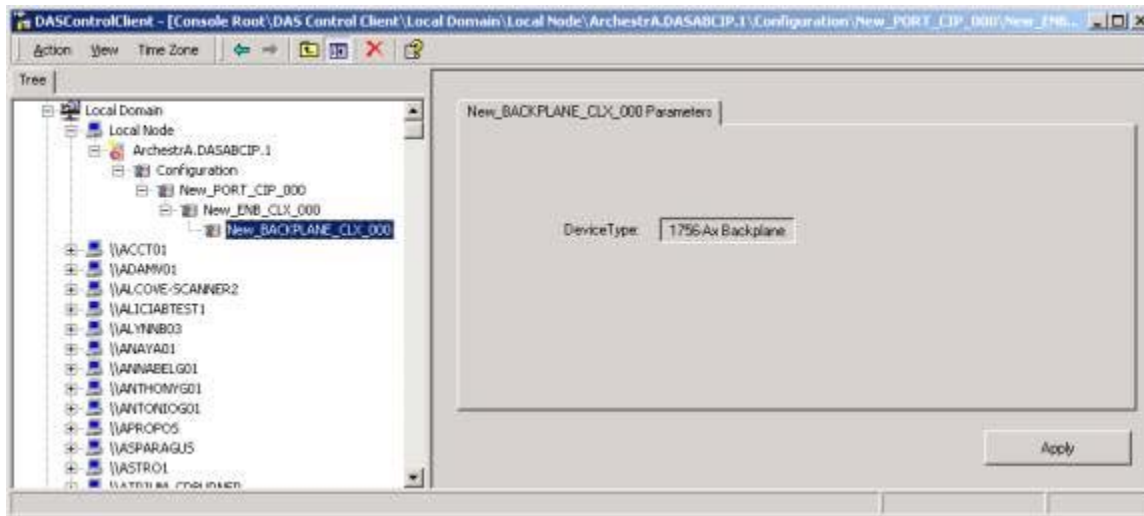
DASControlClient - [Console Root\DAS Control Client\Local Domain\Local Node\ArchestrA.DASABCIP.1\Configuration\New_PORT_CIP_000\New_ENB...

Action View Time Zone

Tree

Local Domain
Local Node
ArchestrA.DASABCIP.1
Configuration
New_PORT_CIP_000
New_ENB_CLX_000
New_BACKPLANE_CLX_000
\\ACCT01
\\ADAMV01
\\ALCOVE-SCANNER2
\\ALICIABTEST1
\\ALYNNB03
\\ANAYA01
\\ANNABELG01
\\ANTHONYG01
\\ANTONIOG01
\\APROPOS
\\ASPARAGUS
\\ASTRO1
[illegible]

New_BACKPLANE_CLX_000 Parameters

DeviceType: 1756 Ax Backplane

Apply